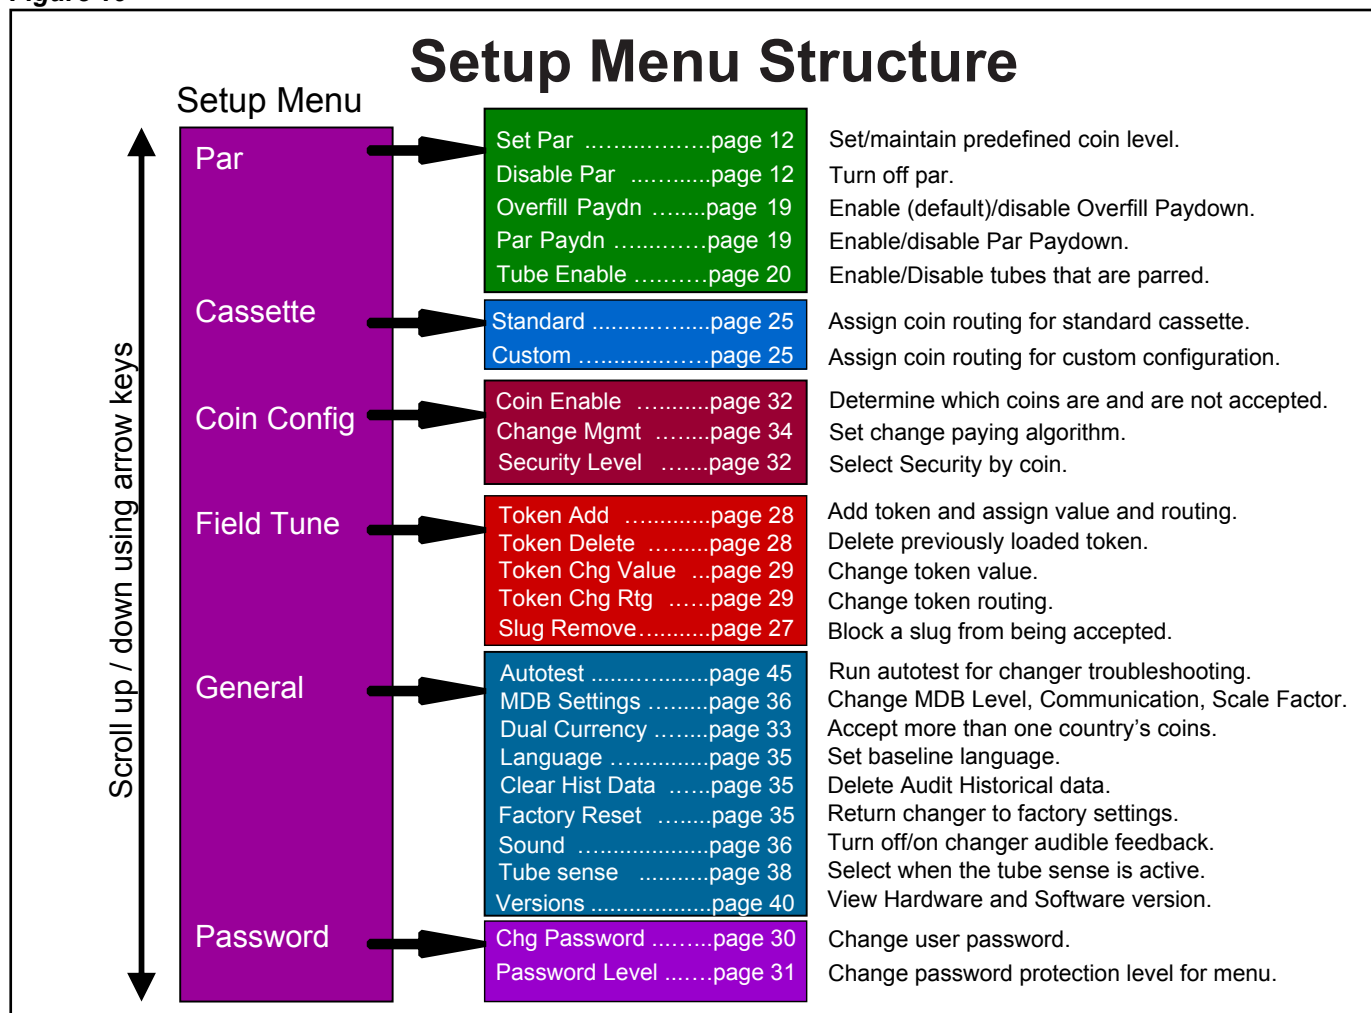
Setup Menu Structure

Setup Menu

Scroll up / down using arrow keys

Par

Set Par ……..…….page 12
Disable Par ………..page 12
Overfill Paydn ……..page 19
Par Paydn ……..…..page 19
Tube Enable ……….page 20

Set/maintain predefined coin level.
Turn off par.
Enable (default)/disable Overfill Paydown.
Enable/disable Par Paydown.
Enable/Disable tubes that are parred.

Cassette

Standard ……….…..page 25
Custom ……………..page 25

Assign coin routing for standard cassette.
Assign coin routing for custom configuration.

Coin Config

Coin Enable ………..page 32
Change Mgmt ……..page 34
Security Level …….page 32

Determine which coins are and are not accepted.
Set change paying algorithm.
Select Security by coin.

Field Tune

Token Add …………page 28
Token Delete ………page 28
Token Chg Value …page 29
Token Chg Rtg ……page 29
Slug Remove……….page 27

Add token and assign value and routing.
Delete previously loaded token.
Change token value.
Change token routing.
Block a slug from being accepted.

General

Autotest ……..……..page 45
MDB Settings ……...page 36
Dual Currency ……..page 33
Language …………..page 35
Clear Hist Data ……page 35
Factory Reset ……..page 35
Sound ………………page 36
Tube sense ………..page 38
Versions …………...page 40

Run autotest for changer troubleshooting.
Change MDB Level, Communication, Scale Factor.
Accept more than one country's coins.
Set baseline language.
Delete Audit Historical data.
Return changer to factory settings.
Turn off/on changer audible feedback.
Select when the tube sense is active.
View Hardware and Software version.

Password

Chg Password ……...page 30
Password Level …….page 31

Change user password.
Change password protection level for menu.